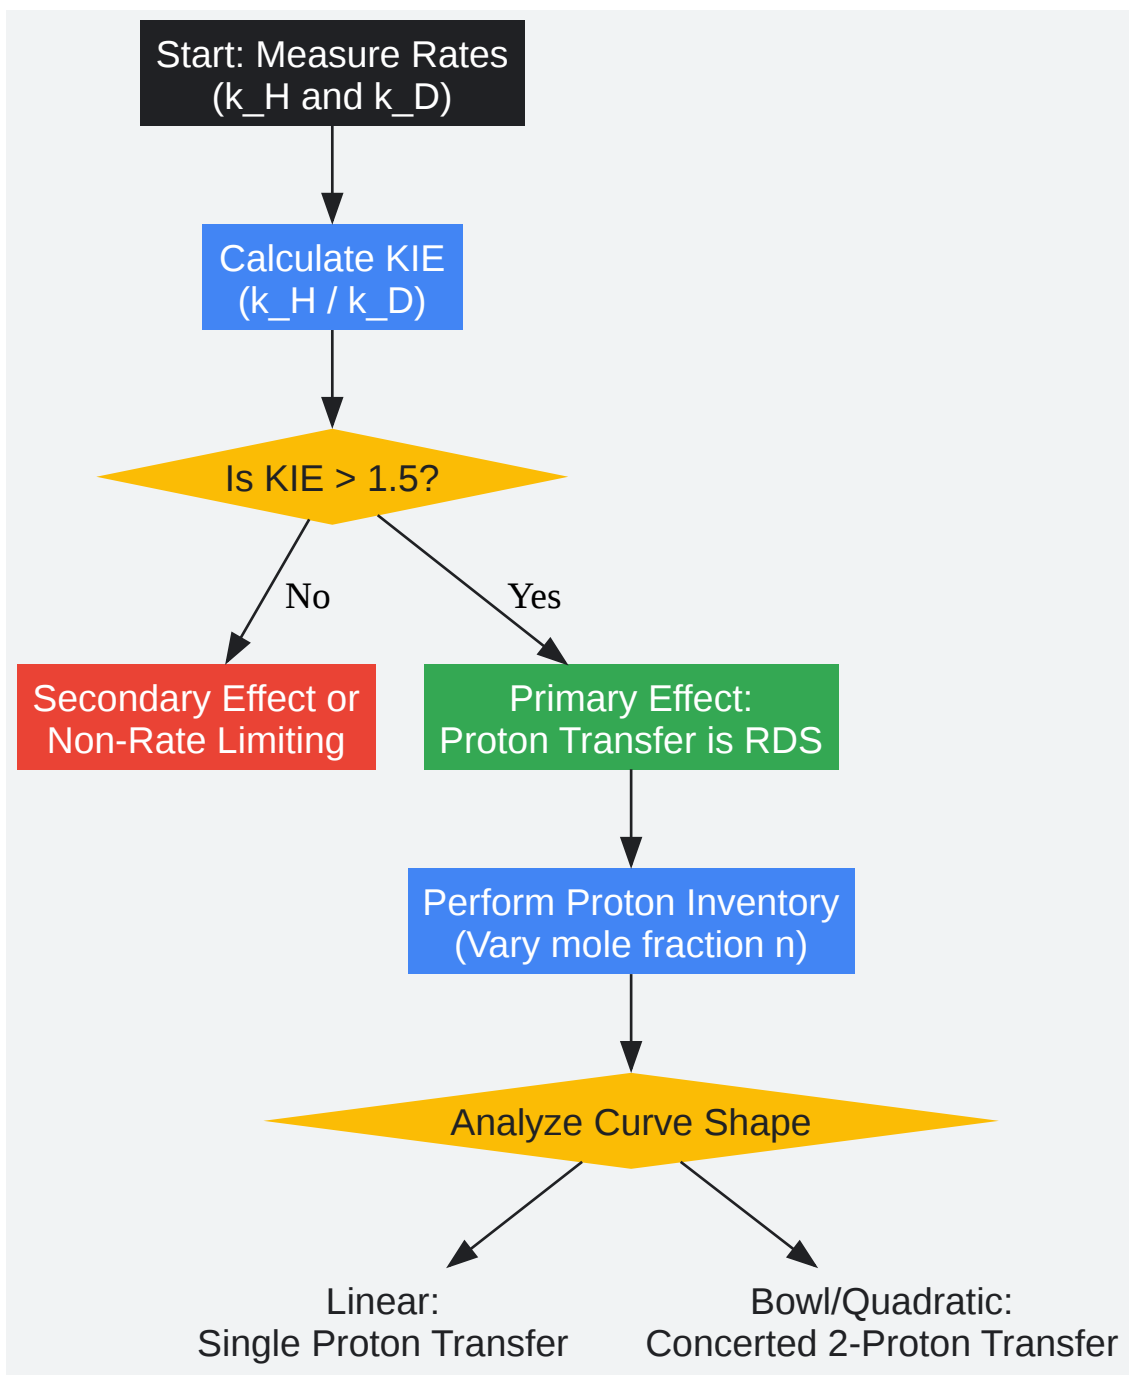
Start: Measure Rates
(k_H and k_D)

Calculate KIE
(k_H / k_D)

Is KIE > 1.5?

No

Yes

Secondary Effect or
Non-Rate Limiting

Primary Effect:
Proton Transfer is RDS

Perform Proton Inventory
(Vary mole fraction n)

Analyze Curve Shape

Linear:
Single Proton Transfer

Bowl/Quadratic:
Concerted 2-Proton Transfer